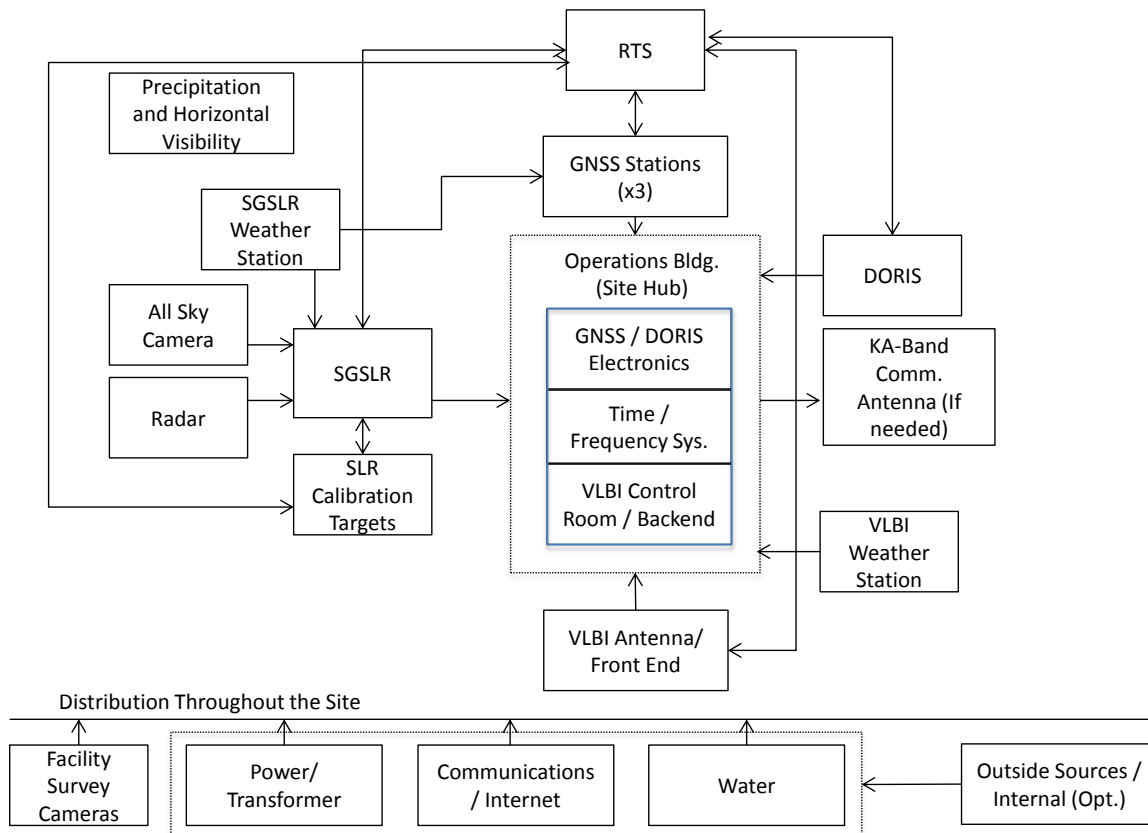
RTS

Precipitation and Horizontal Visibility

GNSS Stations (x3)

SGSLR Weather Station

Operations Bldg. (Site Hub)

DORIS

GNSS / DORIS Electronics

All Sky Camera

SGSLR

KA-Band Comm. Antenna (If needed)

Time / Frequency Sys.

Radar

SLR Calibration Targets

VLBI Control Room / Backend

VLBI Weather Station

VLBI Antenna/ Front End

Distribution Throughout the Site

Facility Survey Cameras

Power/ Transformer

Communications / Internet

Water

Outside Sources / Internal (Opt.)